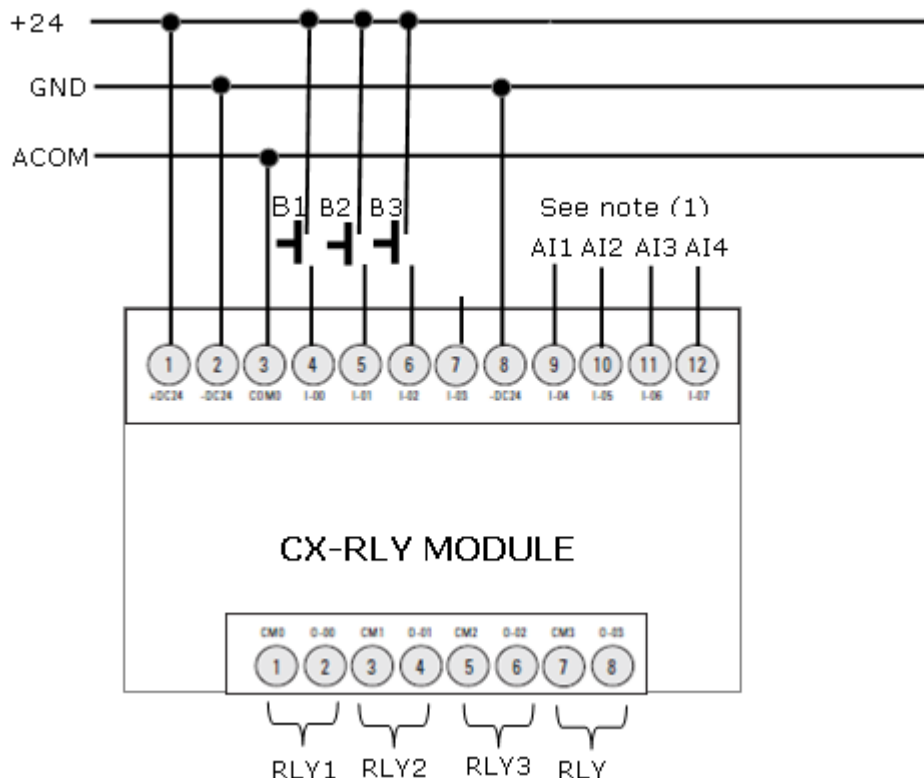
+24

GND

ACOM

B1 B2 B3

See note (1)

AI1 AI2 AI3 AI4

1 2 3 4 5 6 7 8 9 10 11 12

+DC24 -DC24 COM0 I-00 I-01 I-02 I-03 -DC24 I-04 I-05 I-06 I-07

CX-RLY MODULE

CM0 O-00 CM1 O-01 CM2 O-02 CM3 O-03

1 2 3 4 5 6 7 8

RLY1 RLY2 RLY3 RLY